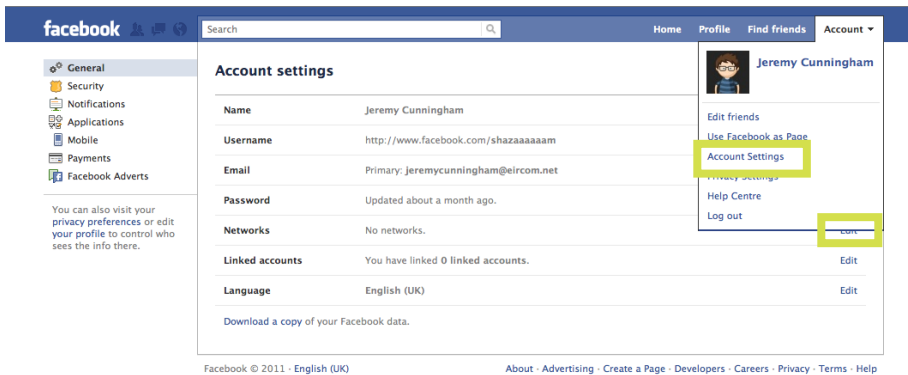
facebook

Search

Home Profile Find friends Account ▾

General
Security
Notifications
Applications
Mobile
Payments
Facebook Adverts

You can also visit your privacy preferences or edit your profile to control who sees the info there.

Account settings

| | | |
|---|---|---|
| Name | Jeremy Cunningham | |
| Username | http://www.facebook.com/shazaaaaaam | |
| Email | Primary: jeremycunningham@eircom.net | |
| Password | Updated about a month ago. | |
| Networks | No networks. | Edit |
| Linked accounts | You have linked 0 linked accounts. | Edit |
| Language | English (UK) | Edit |

Download a copy of your Facebook data.

Jeremy Cunningham

Edit friends
Use Facebook as Page
Account Settings
Privacy Settings
Help Centre
Log out

Facebook © 2011 · English (UK)

About · Advertising · Create a Page · Developers · Careers · Privacy · Terms · Help